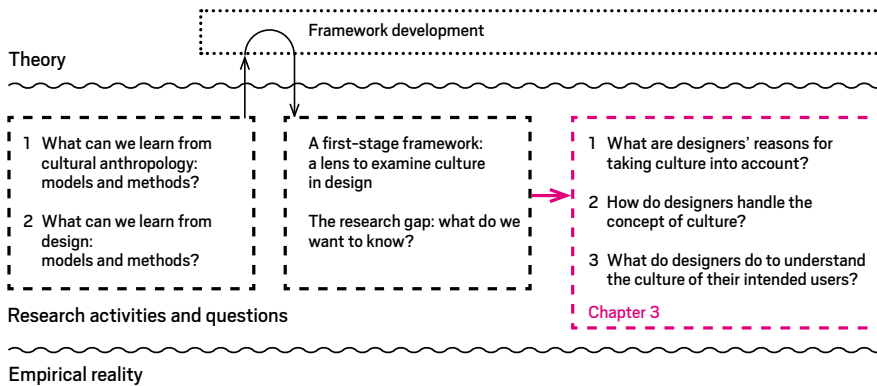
Framework development

Theory

1 What can we learn from cultural anthropology: models and methods?

2 What can we learn from design: models and methods?

A first-stage framework: a lens to examine culture in design

The research gap: what do we want to know?

1 What are designers' reasons for taking culture into account?

2 How do designers handle the concept of culture?

3 What do designers do to understand the culture of their intended users?

Chapter 3

Research activities and questions

Empirical reality